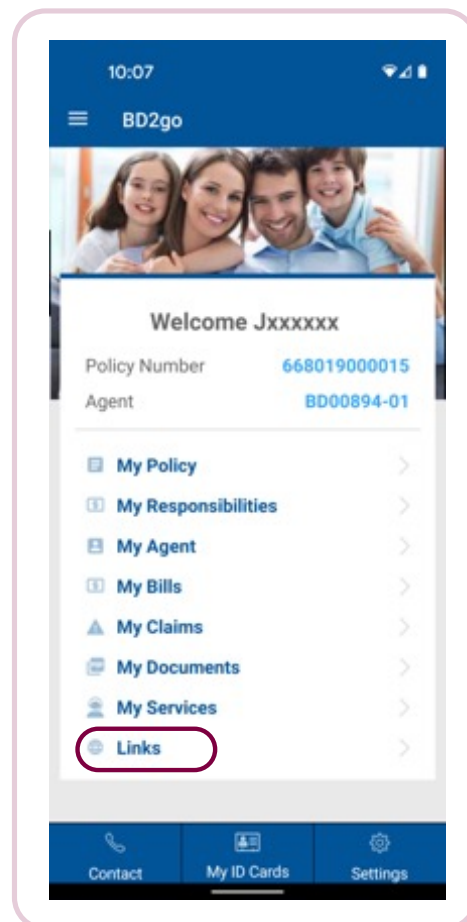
10:07

BD2go

Welcome Jxxxxxx

Policy Number 668019000015

Agent BD00894-01

My Policy

My Responsibilities

My Agent

My Bills

My Claims

My Documents

My Services

Links

Contact

My ID Cards

Settings